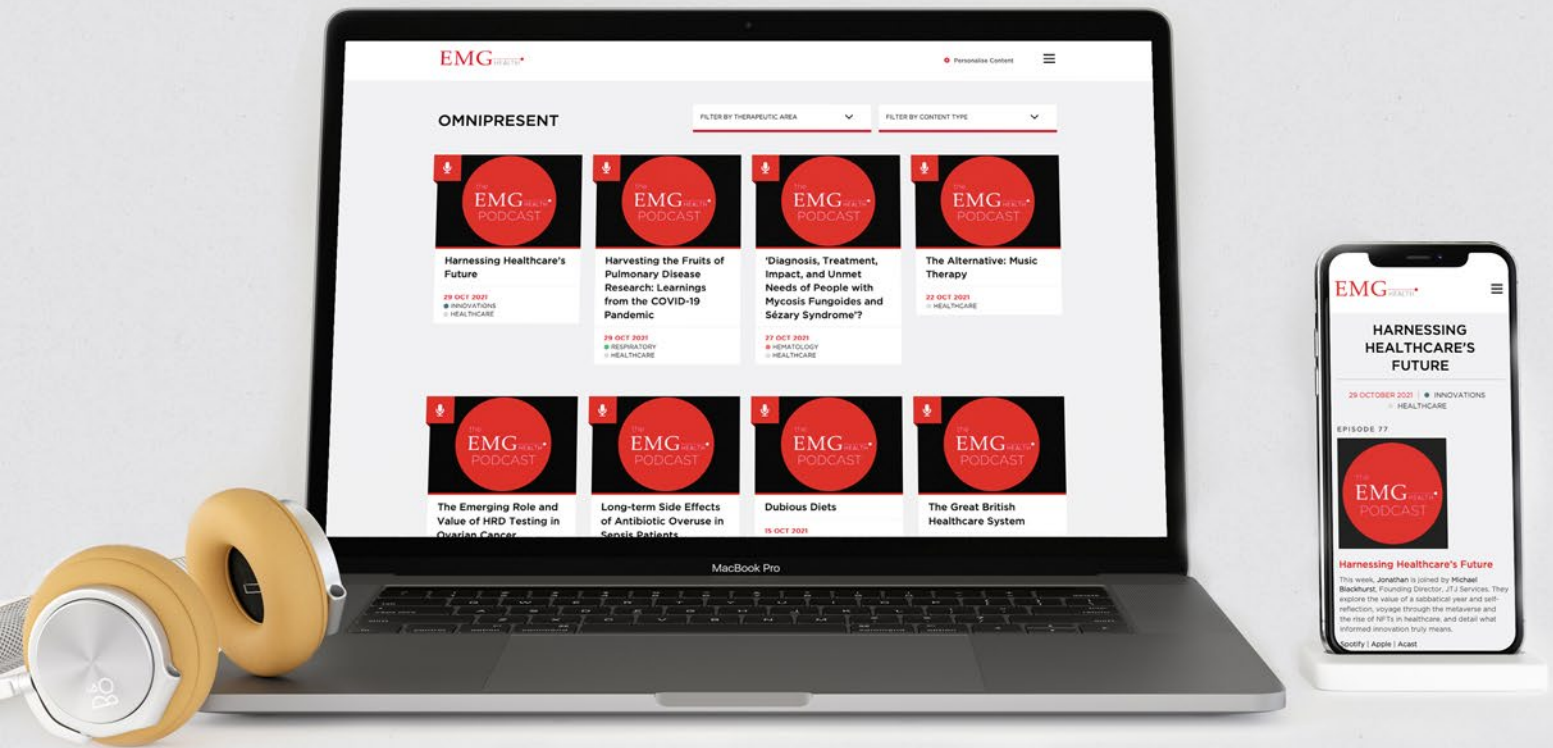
EMG HEALTH

Personalise Content

OMNIPRESENT

FILTER BY THERAPEUTIC AREA

FILTER BY CONTENT TYPE

the EMG HEALTH PODCAST

Harnessing Healthcare's Future

29 OCT 2021
INNOVATIONS
HEALTHCARE

the EMG HEALTH PODCAST

Harvesting the Fruits of Pulmonary Disease Research: Learnings from the COVID-19 Pandemic

29 OCT 2021
RESPIRATORY
HEALTHCARE

the EMG HEALTH PODCAST

'Diagnosis, Treatment, Impact, and Unmet Needs of People with Mycosis Fungoides and Sézary Syndrome'?

27 OCT 2021
HEMATOLOGY
HEALTHCARE

the EMG HEALTH PODCAST

The Alternative: Music Therapy

22 OCT 2021
HEALTHCARE

the EMG HEALTH PODCAST

The Emerging Role and Value of HRD Testing in Ovarian Cancer

the EMG HEALTH PODCAST

Long-term Side Effects of Antibiotic Overuse in Sepsis Patients

the EMG HEALTH PODCAST

Dubious Diets

15 OCT 2021

the EMG HEALTH PODCAST

The Great British Healthcare System

MacBook Pro

EMG HEALTH

HARNESSING HEALTHCARE'S FUTURE

29 OCTOBER 2021 | INNOVATIONS
HEALTHCARE

EPISODE 77

the EMG HEALTH PODCAST

Harnessing Healthcare's Future

This week, Jonathan is joined by Michael Blackhurst, Founding Director, JTJ Services. They explore the value of a sabbatical year and self-reflection, voyage through the metaverse and the rise of NFTs in healthcare, and detail what informed innovation truly means.

Spotify | Apple | Acast

B&O